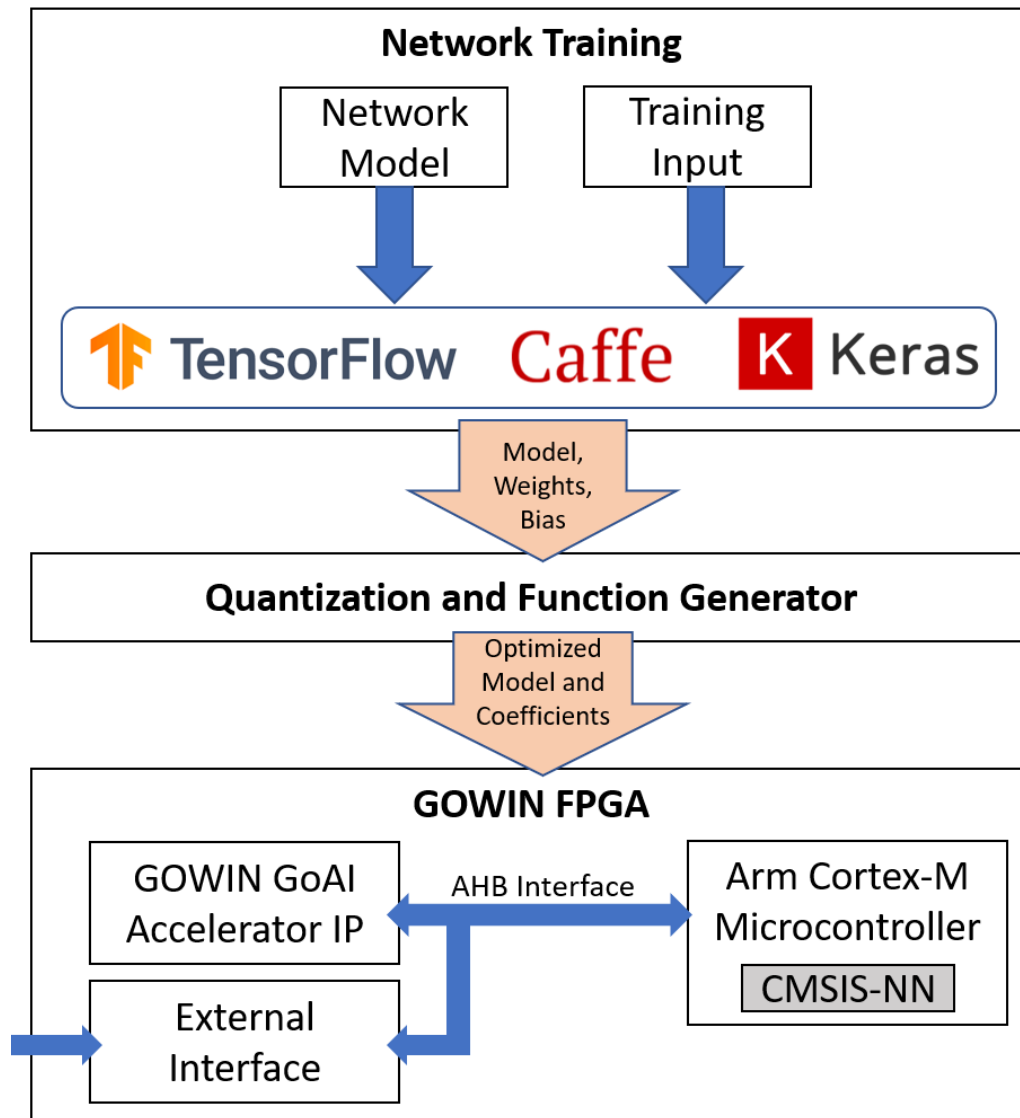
Network Training

Network Model

Training Input

TensorFlow

Caffe

K Keras

Model, Weights, Bias

Quantization and Function Generator

Optimized Model and Coefficients

GOWIN FPGA

GOWIN GoAI Accelerator IP

AHB Interface

Arm Cortex-M Microcontroller

CMSIS-NN

External Interface